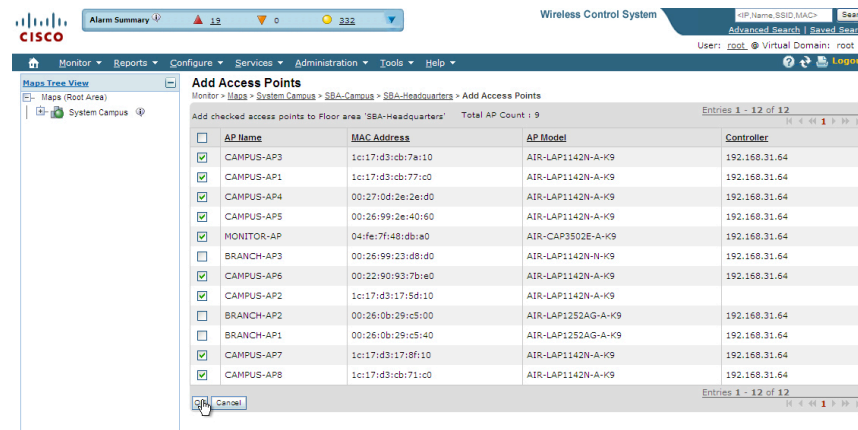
cisco

Alarm Summary 19 0 332

Wireless Control System

<IP,Name,SSID,MAC> Sea

Advanced Search | Saved Sea

User: root @ Virtual Domain: root

Monitor ▾ Reports ▾ Configure ▾ Services ▾ Administration ▾ Tools ▾ Help ▾

Logo

Maps Tree View

Maps (Root Area)

System Campus

Add Access Points

Monitor > Maps > System Campus > SBA-Campus > SBA-Headquarters > Add Access Points

Entries 1 - 12 of 12

Add checked access points to Floor area 'SBA-Headquarters' Total AP Count : 9

| | AP Name | MAC Address | AP Model | Controller |
|---|---|---|---|---|
| ☑ | CAMPUS-AP3 | 1c:17:d3:cb:7a:10 | AIR-LAP1142N-A-K9 | 192.168.31.64 |
| ☑ | CAMPUS-AP1 | 1c:17:d3:cb:77:c0 | AIR-LAP1142N-A-K9 | 192.168.31.64 |
| ☑ | CAMPUS-AP4 | 00:27:0d:2e:2e:d0 | AIR-LAP1142N-A-K9 | 192.168.31.64 |
| ☑ | CAMPUS-AP5 | 00:26:99:2e:40:60 | AIR-LAP1142N-A-K9 | 192.168.31.64 |
| ☑ | MONITOR-AP | 04:fe:7f:48:db:a0 | AIR-CAP3502E-A-K9 | 192.168.31.64 |
| ☐ | BRANCH-AP3 | 00:26:99:23:d8:d0 | AIR-LAP1142N-N-K9 | 192.168.31.64 |
| ☑ | CAMPUS-AP6 | 00:22:90:93:7b:e0 | AIR-LAP1142N-A-K9 | 192.168.31.64 |
| ☑ | CAMPUS-AP2 | 1c:17:d3:17:5d:10 | AIR-LAP1142N-A-K9 | |
| ☐ | BRANCH-AP2 | 00:26:0b:29:c5:00 | AIR-LAP1252AG-A-K9 | 192.168.31.64 |
| ☐ | BRANCH-AP1 | 00:26:0b:29:c5:40 | AIR-LAP1252AG-A-K9 | 192.168.31.64 |
| ☑ | CAMPUS-AP7 | 1c:17:d3:17:8f:10 | AIR-LAP1142N-A-K9 | 192.168.31.64 |
| ☑ | CAMPUS-AP8 | 1c:17:d3:cb:71:c0 | AIR-LAP1142N-A-K9 | 192.168.31.64 |

OK Cancel

Entries 1 - 12 of 12